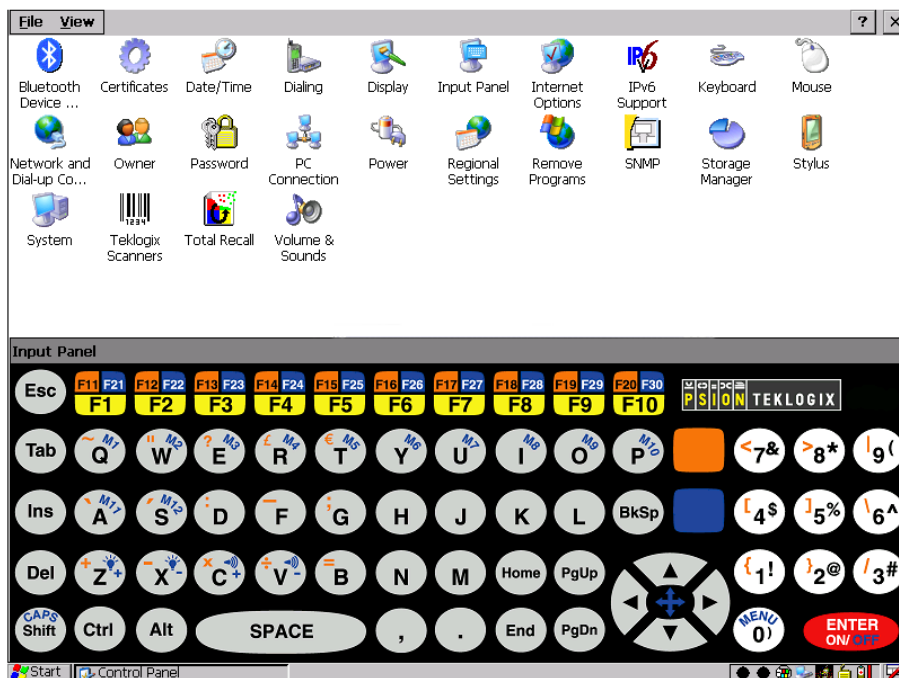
File View

?

Bluetooth Device ...
Certificates
Date/Time
Dialing
Display
Input Panel
Internet Options
IPv6 Support
Keyboard
Mouse
Network and Dial-up Co...
Owner
Password
PC Connection
Power
Regional Settings
Remove Programs
SNMP
Storage Manager
Stylus
System
Teklogix Scanners
Total Recall
Volume & Sounds

Input Panel

Esc
F11 F21 F1
F12 F22 F2
F13 F23 F3
F14 F24 F4
F15 F25 F5
F16 F26 F6
F17 F27 F7
F18 F28 F8
F19 F29 F9
F20 F30 F10
PSION TEKLOGIX

Tab
~ M1 Q
" M2 W
? M3 E
£ M4 R
€ M5 T
M6 Y
M7 U
M8 I
M9 O
M10 P
< 7 &
> 8 *
| 9 (

Ins
` M11 A
' M12 S
: D
— F
; G
H
J
K
L
BkSp
[ 4 $
] 5 %
\ 6 ^

Del
+ Z
- X
× C
÷ V
= B
N
M
Home
PgUp
{ 1 !
} 2 @
/ 3 #

CAPS Shift
Ctrl
Alt
SPACE
,
.
End
PgDn
MENU 0 )
ENTER ON/OFF

Start
Control Panel